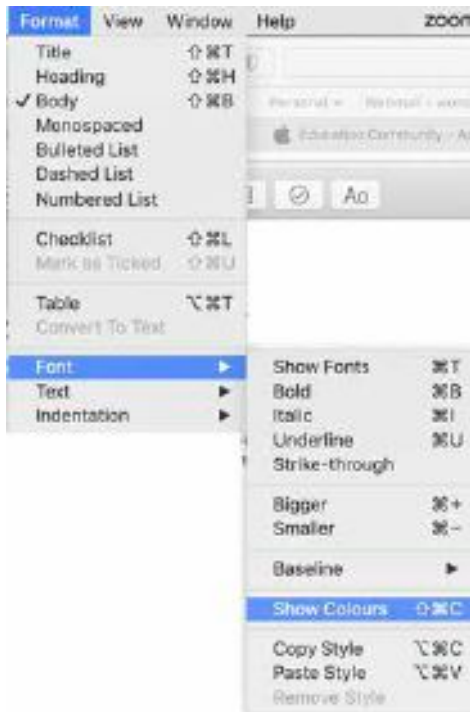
Format View Window Help zoom

Title ⇧⌘T
Heading ⇧⌘H
✓ Body ⇧⌘B
Monospaced
Bulleted List
Dashed List
Numbered List

Checklist ⇧⌘L
Mark as Ticked ⇧⌘U

Table ⌥⌘T
Convert To Text

Font ▶
Text ▶
Indentation ▶

Personal ▾ Webmail ▾ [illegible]
Education Community - A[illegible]

Aa

Show Fonts ⌘T
Bold ⌘B
Italic ⌘I
Underline ⌘U
Strike-through

Bigger ⌘+
Smaller ⌘−

Baseline ▶

Show Colours ⇧⌘C

Copy Style ⌥⌘C
Paste Style ⌥⌘V
Remove Style